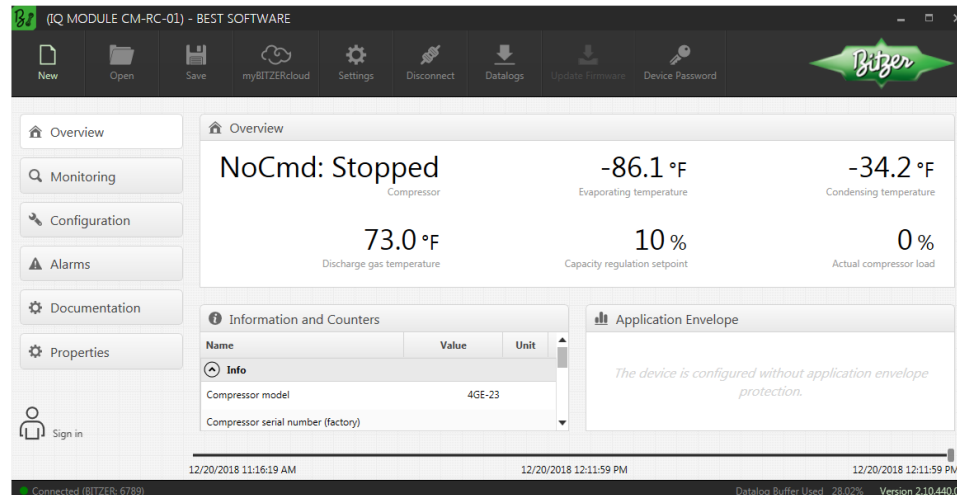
(IQ MODULE CM-RC-01) - BEST SOFTWARE

New
Open
Save
myBITZERcloud
Settings
Disconnect
Datalogs
Update Firmware
Device Password

Bitzer

Overview
Monitoring
Configuration
Alarms
Documentation
Properties

Sign in

Overview

NoCmd: Stopped
Compressor

-86.1 °F
Evaporating temperature

-34.2 °F
Condensing temperature

73.0 °F
Discharge gas temperature

10 %
Capacity regulation setpoint

0 %
Actual compressor load

Information and Counters

| Name | Value | Unit |
|---|---|---|
| Info | | |
| Compressor model | 4GE-23 | |
| Compressor serial number (factory) | | |

Application Envelope

The device is configured without application envelope protection.

12/20/2018 11:16:19 AM
12/20/2018 12:11:59 PM
12/20/2018 12:11:59 PM

Connected (BITZER: 6789)
Datalog Buffer Used 28.02%
Version 2.10.440.0